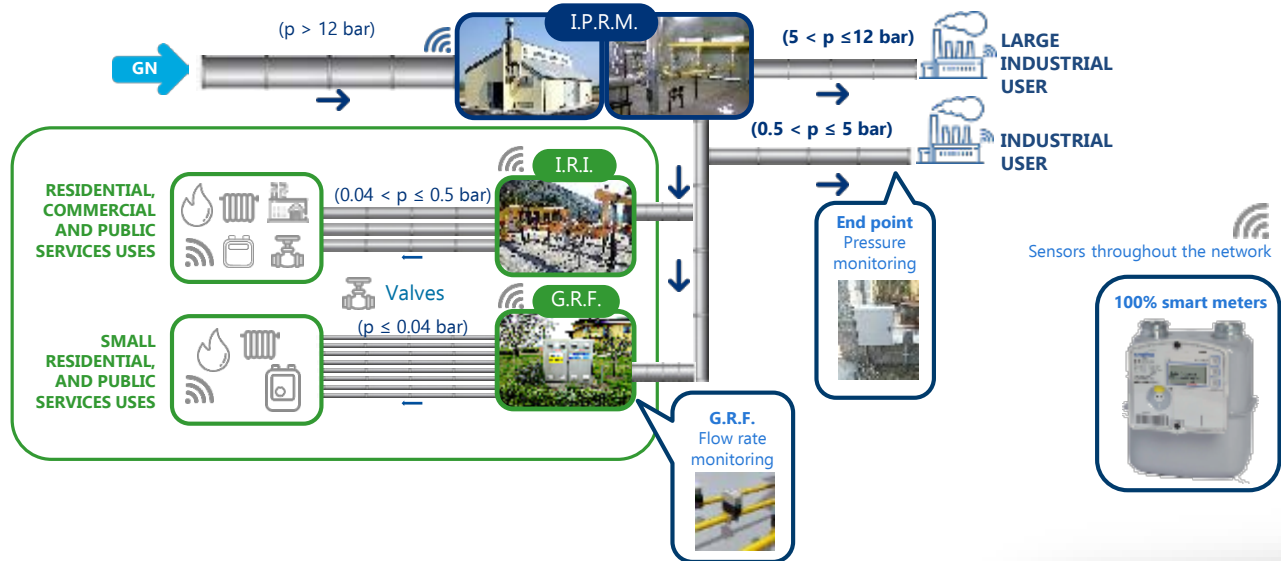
(p > 12 bar)

GN

I.P.R.M.

(5 < p ≤12 bar)

LARGE INDUSTRIAL USER

(0.5 < p ≤ 5 bar)

INDUSTRIAL USER

RESIDENTIAL, COMMERCIAL AND PUBLIC SERVICES USES

(0.04 < p ≤ 0.5 bar)

I.R.I.

Valves

G.R.F.

(p ≤ 0.04 bar)

SMALL RESIDENTIAL, AND PUBLIC SERVICES USES

End point
Pressure monitoring

Sensors throughout the network

100% smart meters

G.R.F.
Flow rate monitoring